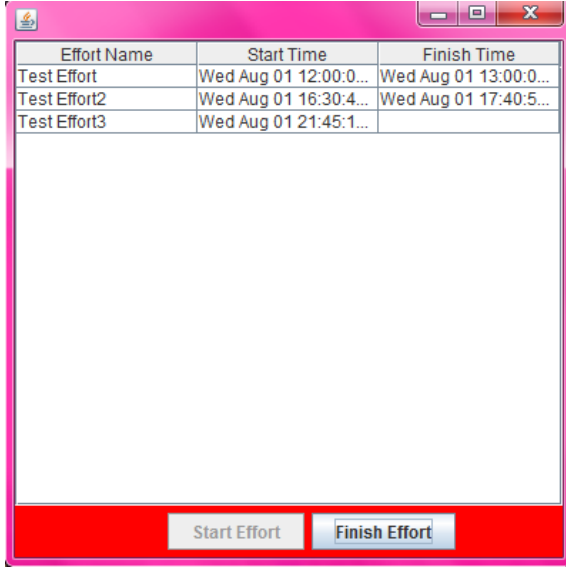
| Effort Name | Start Time | Finish Time |
|---|---|---|
| Test Effort | Wed Aug 01 12:00:0... | Wed Aug 01 13:00:0... |
| Test Effort2 | Wed Aug 01 16:30:4... | Wed Aug 01 17:40:5... |
| Test Effort3 | Wed Aug 01 21:45:1... | |

Start Effort
Finish Effort